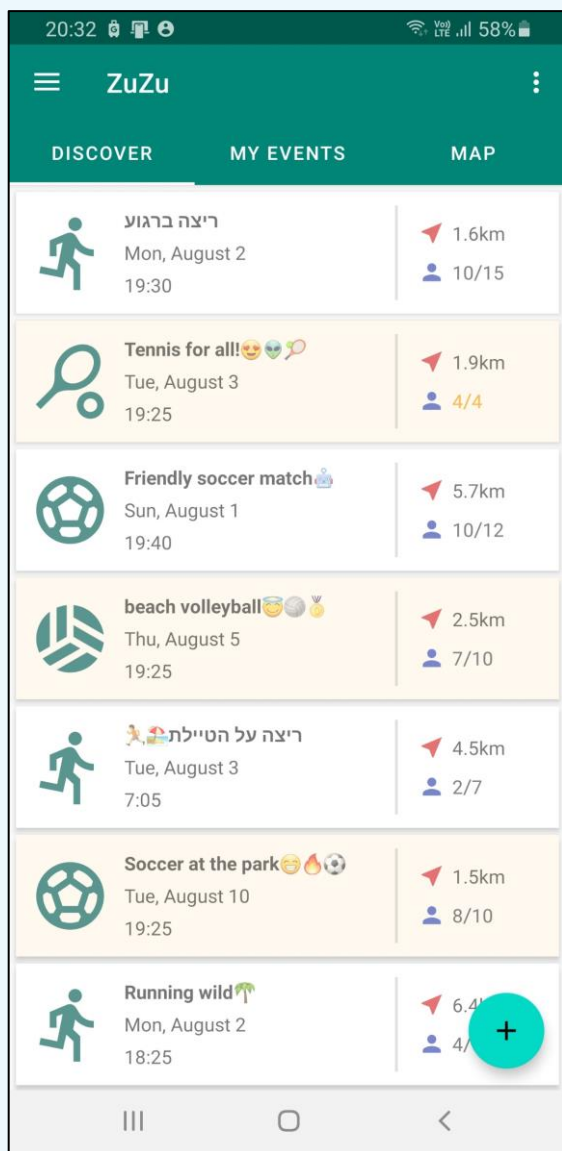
20:32 Vo) LTE 58%

ZuZu

DISCOVER MY EVENTS MAP

ריצה ברגוע
Mon, August 2
19:30
1.6km
10/15

Tennis for all!😍👽🎾
Tue, August 3
19:25
1.9km
4/4

Friendly soccer match🤖
Sun, August 1
19:40
5.7km
10/12

beach volleyball😇🏐🥇
Thu, August 5
19:25
2.5km
7/10

ריצה על הטיילת🏖️,🏃
Tue, August 3
7:05
4.5km
2/7

Soccer at the park😁🔥⚽
Tue, August 10
19:25
1.5km
8/10

Running wild🌴
Mon, August 2
18:25
6.4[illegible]
4/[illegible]

+